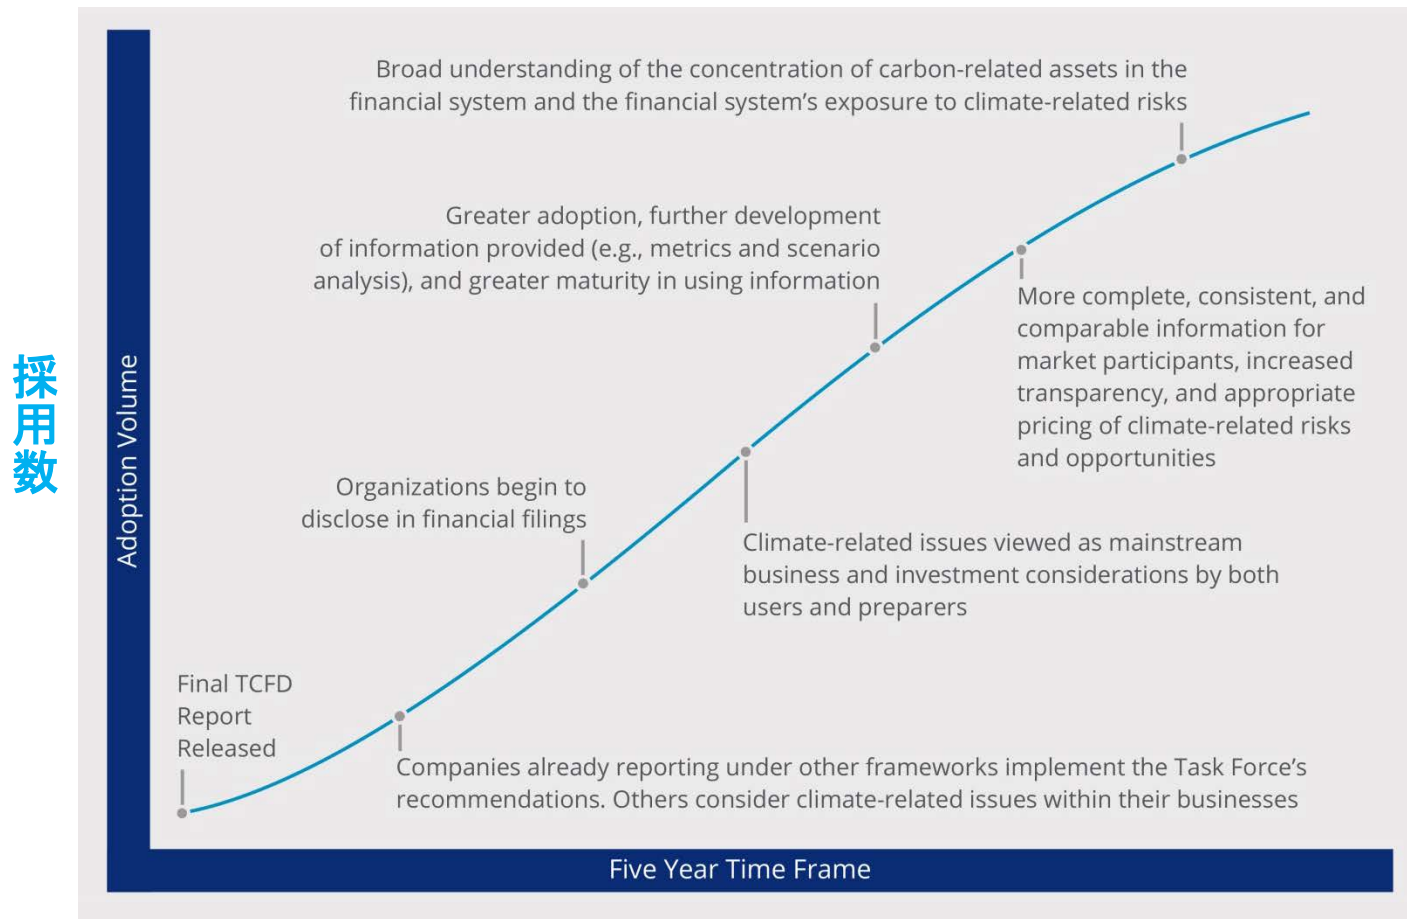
採用数

Adoption Volume

Broad understanding of the concentration of carbon-related assets in the financial system and the financial system's exposure to climate-related risks

Greater adoption, further development of information provided (e.g., metrics and scenario analysis), and greater maturity in using information

More complete, consistent, and comparable information for market participants, increased transparency, and appropriate pricing of climate-related risks and opportunities

Organizations begin to disclose in financial filings

Climate-related issues viewed as mainstream business and investment considerations by both users and preparers

Final TCFD Report Released

Companies already reporting under other frameworks implement the Task Force's recommendations. Others consider climate-related issues within their businesses

Five Year Time Frame